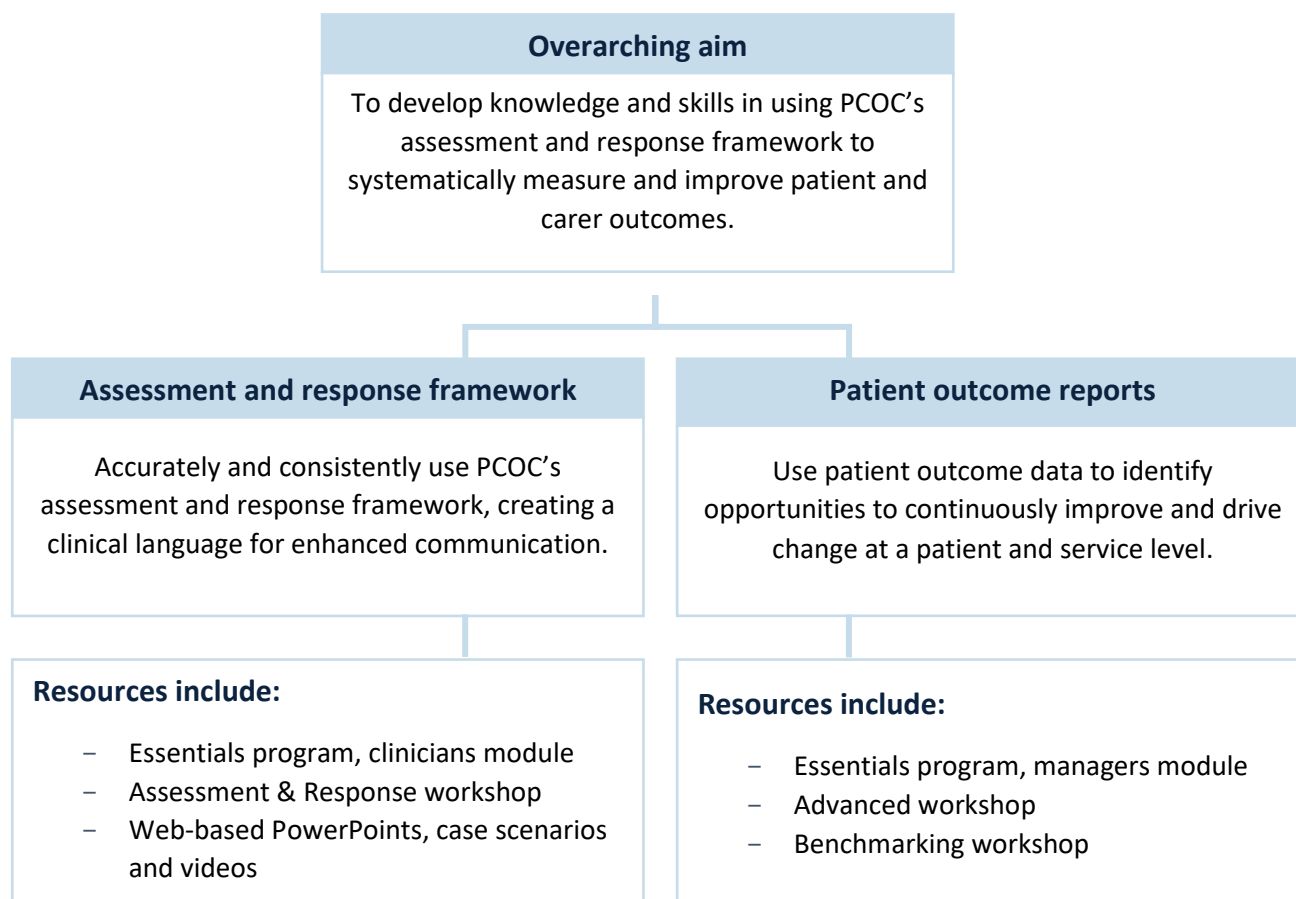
Overarching aim

To develop knowledge and skills in using PCOC's assessment and response framework to systematically measure and improve patient and carer outcomes.

Assessment and response framework

Accurately and consistently use PCOC's assessment and response framework, creating a clinical language for enhanced communication.

Resources include:

- Essentials program, clinicians module
- Assessment & Response workshop
- Web-based PowerPoints, case scenarios and videos

Patient outcome reports

Use patient outcome data to identify opportunities to continuously improve and drive change at a patient and service level.

Resources include:

- Essentials program, managers module
- Advanced workshop
- Benchmarking workshop